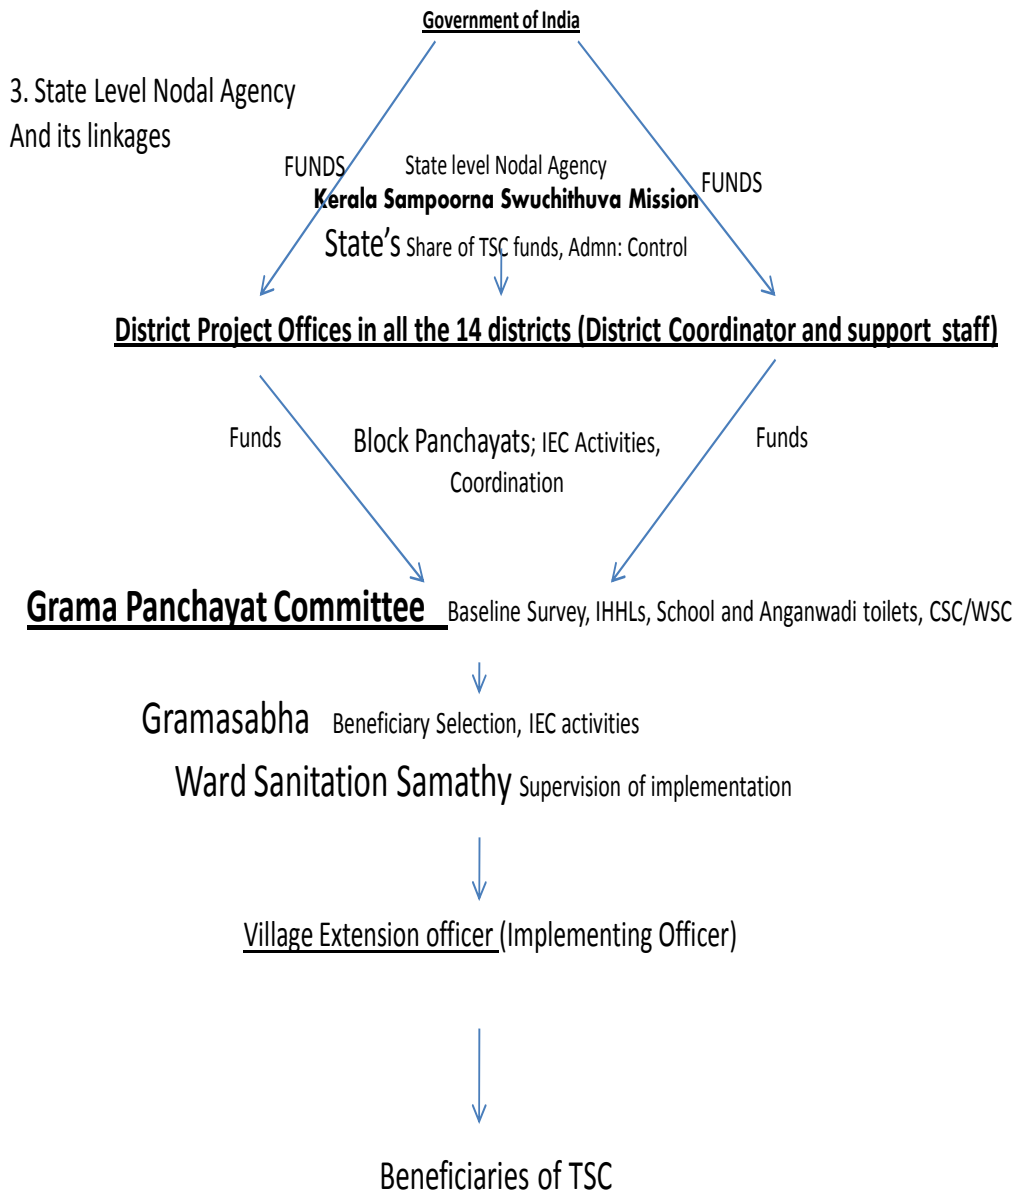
Government of India

3. State Level Nodal Agency
And its linkages

FUNDS

State level Nodal Agency
Kerala Sampoorna Swuchithuva Mission
State's Share of TSC funds, Admn: Control

FUNDS

District Project Offices in all the 14 districts (District Coordinator and support staff)

Funds

Block Panchayats; IEC Activities, Coordination

Funds

Grama Panchayat Committee Baseline Survey, IHHLs, School and Anganwadi toilets, CSC/WSC

Gramasabha Beneficiary Selection, IEC activities

Ward Sanitation Samathy Supervision of implementation

Village Extension officer (Implementing Officer)

Beneficiaries of TSC